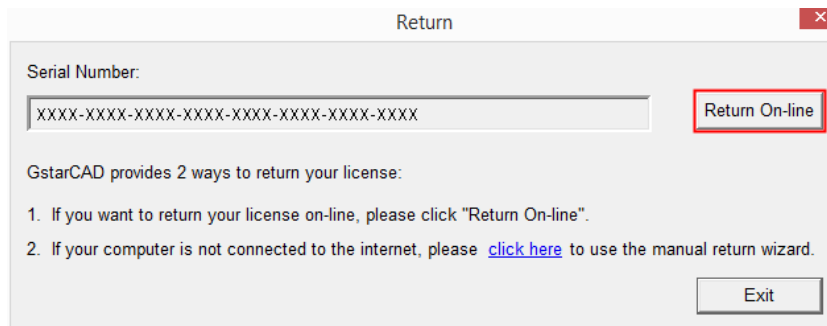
Return

Serial Number:

XXXX-XXXX-XXXX-XXXX-XXXX-XXXX-XXXX-XXXX

Return On-line

GstarCAD provides 2 ways to return your license:

1. If you want to return your license on-line, please click "Return On-line".

2. If your computer is not connected to the internet, please click here to use the manual return wizard.

Exit